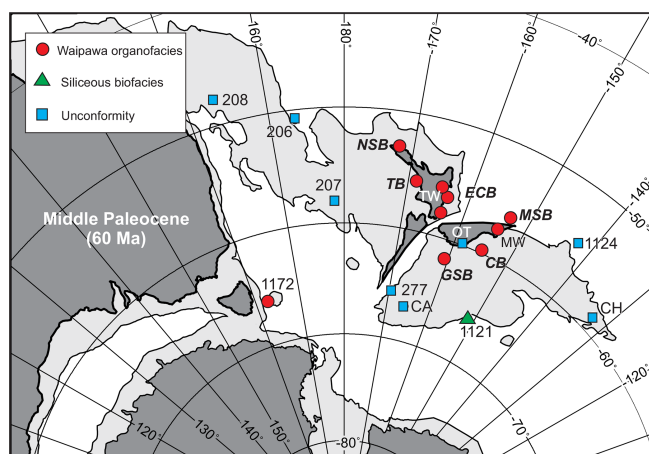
Waipawa organofacies
Siliceous biofacies
Unconformity

160°
180°
-170°
-160°
-40°
-150°
-140°
-50°
208
206
207
NSB
TB
TW
ECB
MSB
OT
MW
1124
CB
GSB
Middle Paleocene
(60 Ma)
1172
277
CA
1121
CH
-60°
-120°
-70°
120°
130°
140°
150°
-80°